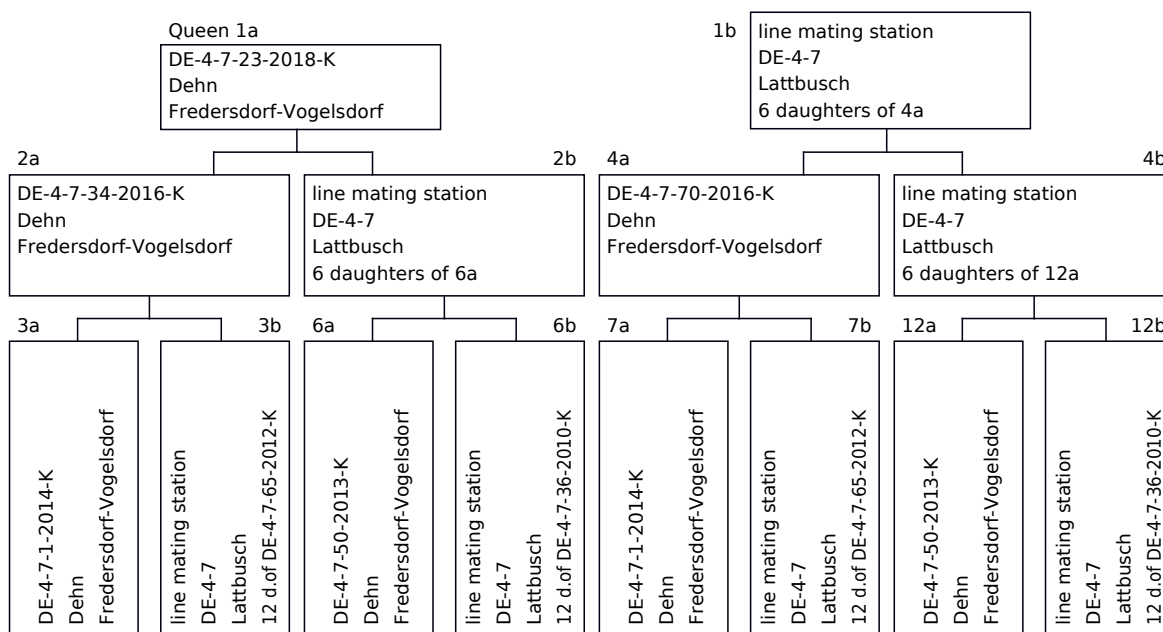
Queen 1a
DE-4-7-23-2018-K
Dehn
Fredersdorf-Vogelsdorf

1b
line mating station
DE-4-7
Lattbusch
6 daughters of 4a

2a
DE-4-7-34-2016-K
Dehn
Fredersdorf-Vogelsdorf

2b
line mating station
DE-4-7
Lattbusch
6 daughters of 6a

4a
DE-4-7-70-2016-K
Dehn
Fredersdorf-Vogelsdorf

4b
line mating station
DE-4-7
Lattbusch
6 daughters of 12a

3a
DE-4-7-1-2014-K
Dehn
Fredersdorf-Vogelsdorf

3b
line mating station
DE-4-7
Lattbusch
12 d.of DE-4-7-65-2012-K

6a
DE-4-7-50-2013-K
Dehn
Fredersdorf-Vogelsdorf

6b
line mating station
DE-4-7
Lattbusch
12 d.of DE-4-7-36-2010-K

7a
DE-4-7-1-2014-K
Dehn
Fredersdorf-Vogelsdorf

7b
line mating station
DE-4-7
Lattbusch
12 d.of DE-4-7-65-2012-K

12a
DE-4-7-50-2013-K
Dehn
Fredersdorf-Vogelsdorf

12b
line mating station
DE-4-7
Lattbusch
12 d.of DE-4-7-36-2010-K